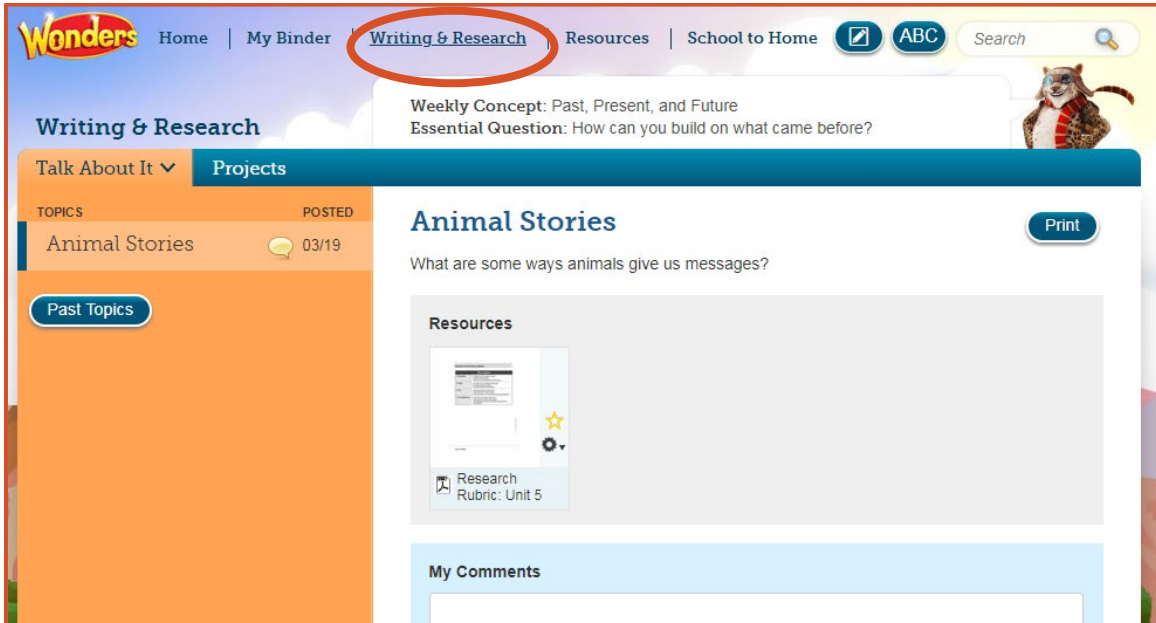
Wonders Home | My Binder | Writing & Research | Resources | School to Home ABC Search

Writing & Research

Weekly Concept: Past, Present, and Future
Essential Question: How can you build on what came before?

Talk About It Projects

TOPICS POSTED
Animal Stories 03/19

Past Topics

Animal Stories

Print

What are some ways animals give us messages?

Resources

Research Rubric: Unit 5

My Comments